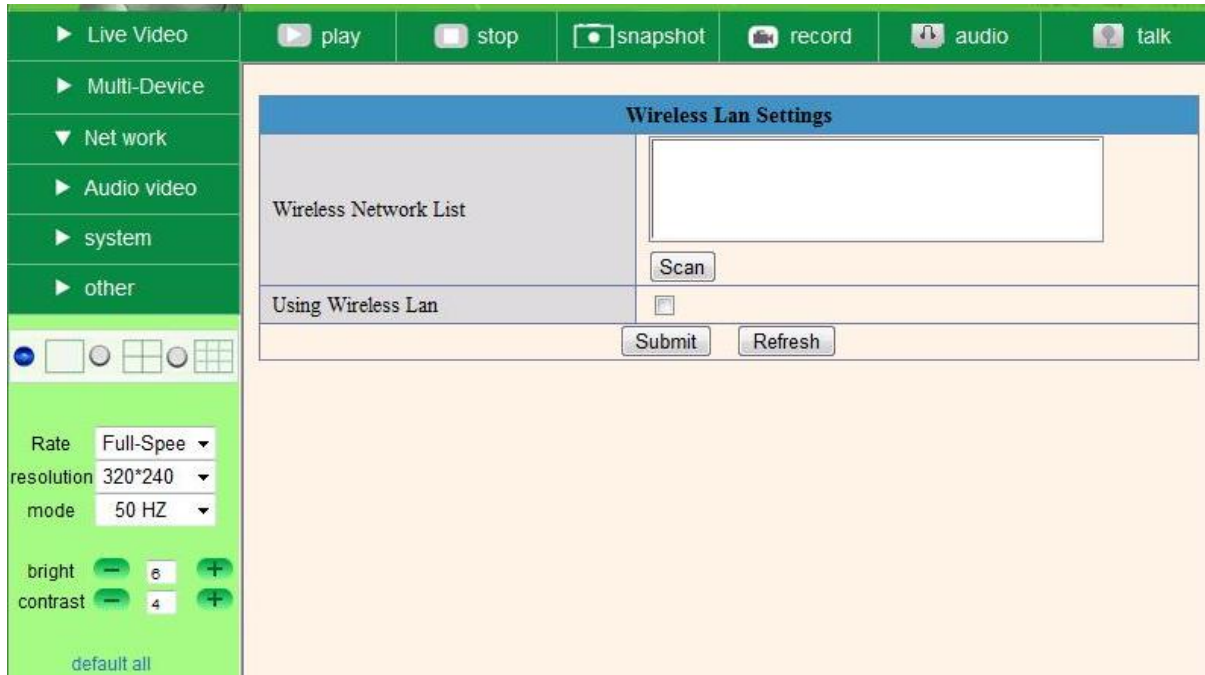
▶ Live Video
▶ Multi-Device
▼ Net work
▶ Audio video
▶ system
▶ other

Rate Full-Spee
resolution 320*240
mode 50 HZ

bright 6
contrast 4

default all

play stop snapshot record audio talk

| Wireless Lan Settings | |
|---|---|
| Wireless Network List | Scan |
| Using Wireless Lan | |
| Submit Refresh | |